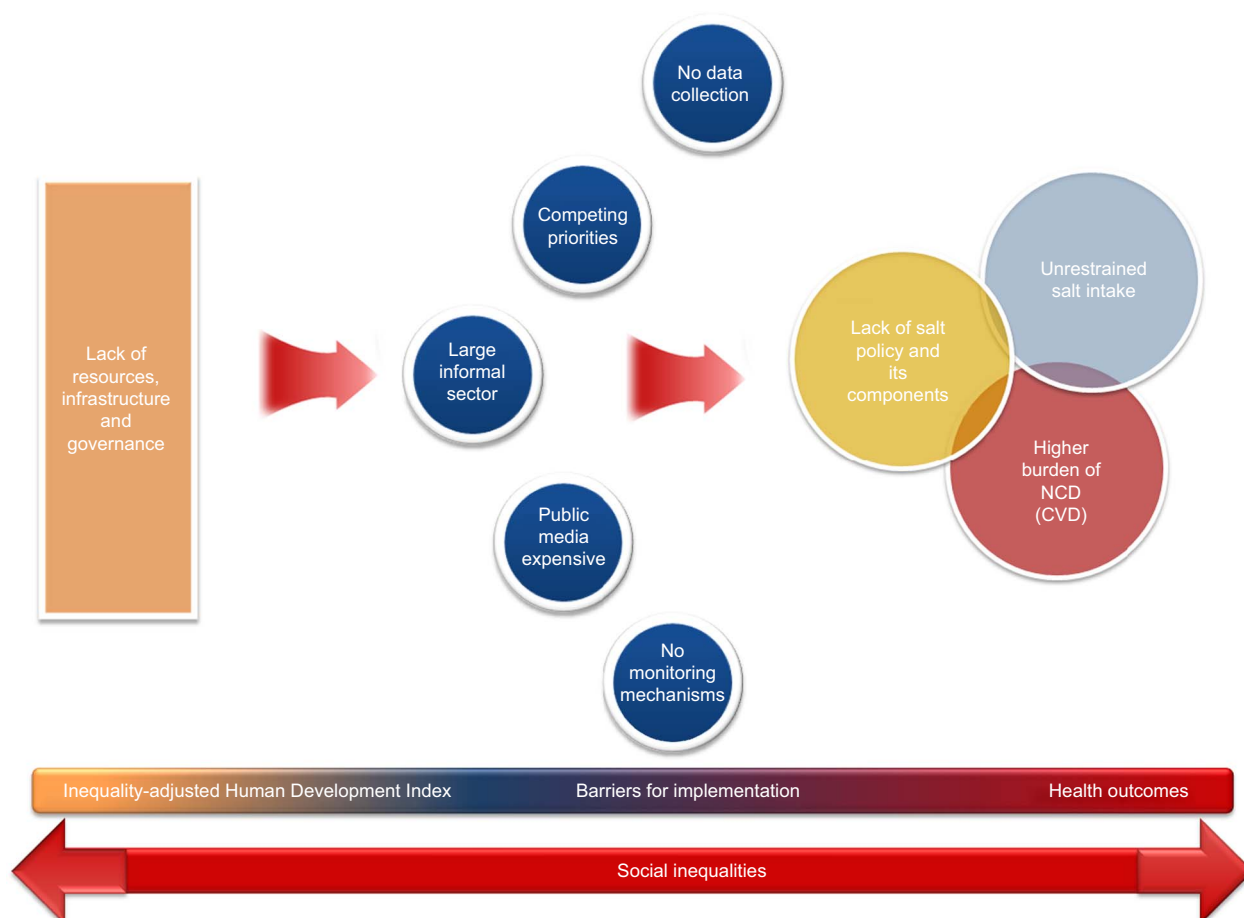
Lack of resources, infrastructure and governance

No data collection

Competing priorities

Large informal sector

Public media expensive

No monitoring mechanisms

Lack of salt policy and its components

Unrestrained salt intake

Higher burden of NCD (CVD)

Inequality-adjusted Human Development Index

Barriers for implementation

Health outcomes

Social inequalities